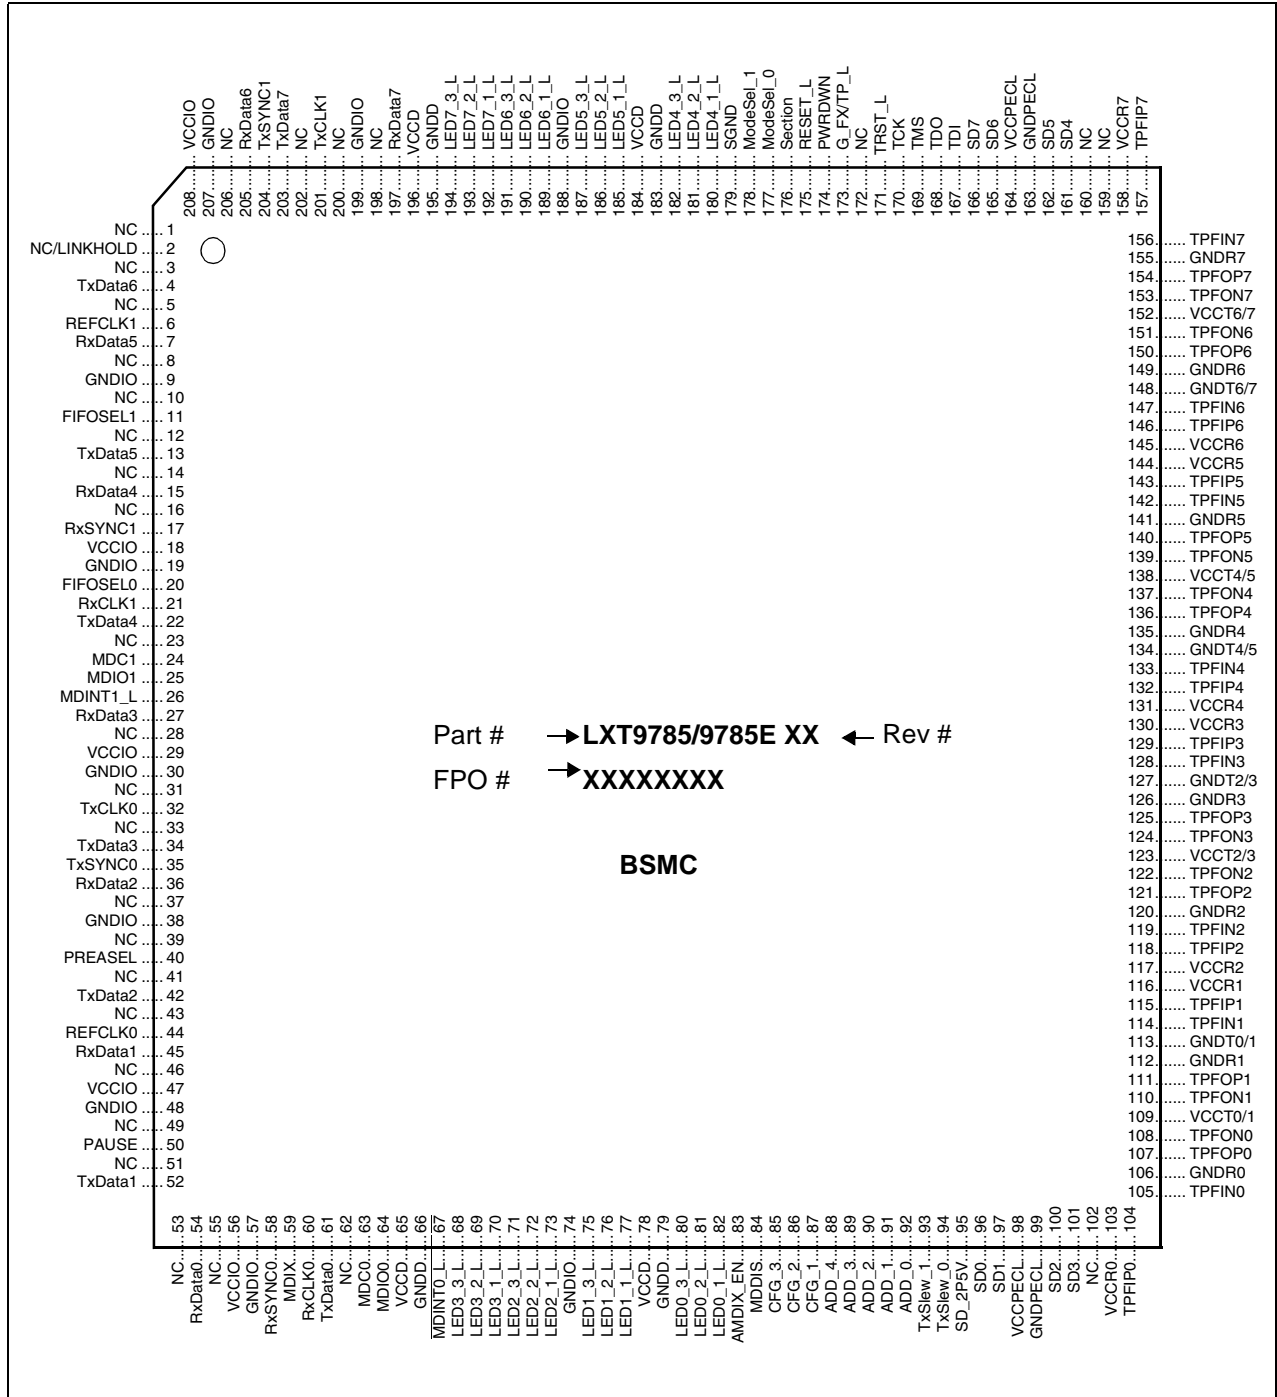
VCCIO 208
GNDIO 207
NC 206
RxData6 205
TxSYNC1 204
TxData7 203
NC 202
TxCLK1 201
NC 200
GNDIO 199
NC 198
RxData7 197
VCCD 196
GNDD 195
LED7_3_L 194
LED7_2_L 193
LED7_1_L 192
LED6_3_L 191
LED6_2_L 190
LED6_1_L 189
GNDIO 188
LED5_3_L 187
LED5_2_L 186
LED5_1_L 185
VCCD 184
GNDD 183
LED4_3_L 182
LED4_2_L 181
LED4_1_L 180
SGND 179
ModeSel_1 178
ModeSel_0 177
Section 176
RESET_L 175
PWRDWN 174
G_FX/TP_L 173
NC 172
TRST_L 171
TCK 170
TMS 169
TDO 168
TDI 167
SD7 166
SD6 165
VCCPECL 164
GNDPECL 163
SD5 162
SD4 161
NC 160
NC 159
VCCR7 158
TPFIP7 157

NC 1
NC/LINKHOLD 2
NC 3
TxData6 4
NC 5
REFCLK1 6
RxData5 7
NC 8
GNDIO 9
NC 10
FIFOSEL1 11
NC 12
TxData5 13
NC 14
RxData4 15
NC 16
RxSYNC1 17
VCCIO 18
GNDIO 19
FIFOSEL0 20
RxCLK1 21
TxData4 22
NC 23
MDC1 24
MDIO1 25
MDINT1_L 26
RxData3 27
NC 28
VCCIO 29
GNDIO 30
NC 31
TxCLK0 32
NC 33
TxData3 34
TxSYNC0 35
RxData2 36
NC 37
GNDIO 38
NC 39
PREASEL 40
NC 41
TxData2 42
NC 43
REFCLK0 44
RxData1 45
NC 46
VCCIO 47
GNDIO 48
NC 49
PAUSE 50
NC 51
TxData1 52

156 TPFIN7
155 GNDR7
154 TPFOP7
153 TPFON7
152 VCCT6/7
151 TPFON6
150 TPFOP6
149 GNDR6
148 GNDT6/7
147 TPFIN6
146 TPFIP6
145 VCCR6
144 VCCR5
143 TPFIP5
142 TPFIN5
141 GNDR5
140 TPFOP5
139 TPFON5
138 VCCT4/5
137 TPFON4
136 TPFOP4
135 GNDR4
134 GNDT4/5
133 TPFIN4
132 TPFIP4
131 VCCR4
130 VCCR3
129 TPFIP3
128 TPFIN3
127 GNDT2/3
126 GNDR3
125 TPFOP3
124 TPFON3
123 VCCT2/3
122 TPFON2
121 TPFOP2
120 GNDR2
119 TPFIN2
118 TPFIP2
117 VCCR2
116 VCCR1
115 TPFIP1
114 TPFIN1
113 GNDT0/1
112 GNDR1
111 TPFOP1
110 TPFON1
109 VCCT0/1
108 TPFON0
107 TPFOP0
106 GNDR0
105 TPFIN0

Part # LXT9785/9785E XX Rev #
FPO # XXXXXXXX

BSMC

NC 53
RxData0 54
NC 55
VCCIO 56
GNDIO 57
RxSYNC0 58
MDIX 59
RxCLK0 60
TxData0 61
NC 62
MDC0 63
MDIO0 64
VCCD 65
GNDD 66
MDINT0_L 67
LED3_3_L 68
LED3_2_L 69
LED3_1_L 70
LED2_3_L 71
LED2_2_L 72
LED2_1_L 73
GNDIO 74
LED1_3_L 75
LED1_2_L 76
LED1_1_L 77
VCCD 78
GNDD 79
LED0_3_L 80
LED0_2_L 81
LED0_1_L 82
AMDIX_EN 83
MDDIS 84
CFG_3 85
CFG_2 86
CFG_1 87
ADD_4 88
ADD_3 89
ADD_2 90
ADD_1 91
ADD_0 92
TxSlew_1 93
TxSlew_0 94
SD_2P5V 95
SD0 96
SD1 97
VCCPECL 98
GNDPECL 99
SD2 100
SD3 101
NC 102
VCCR0 103
TPFIP0 104